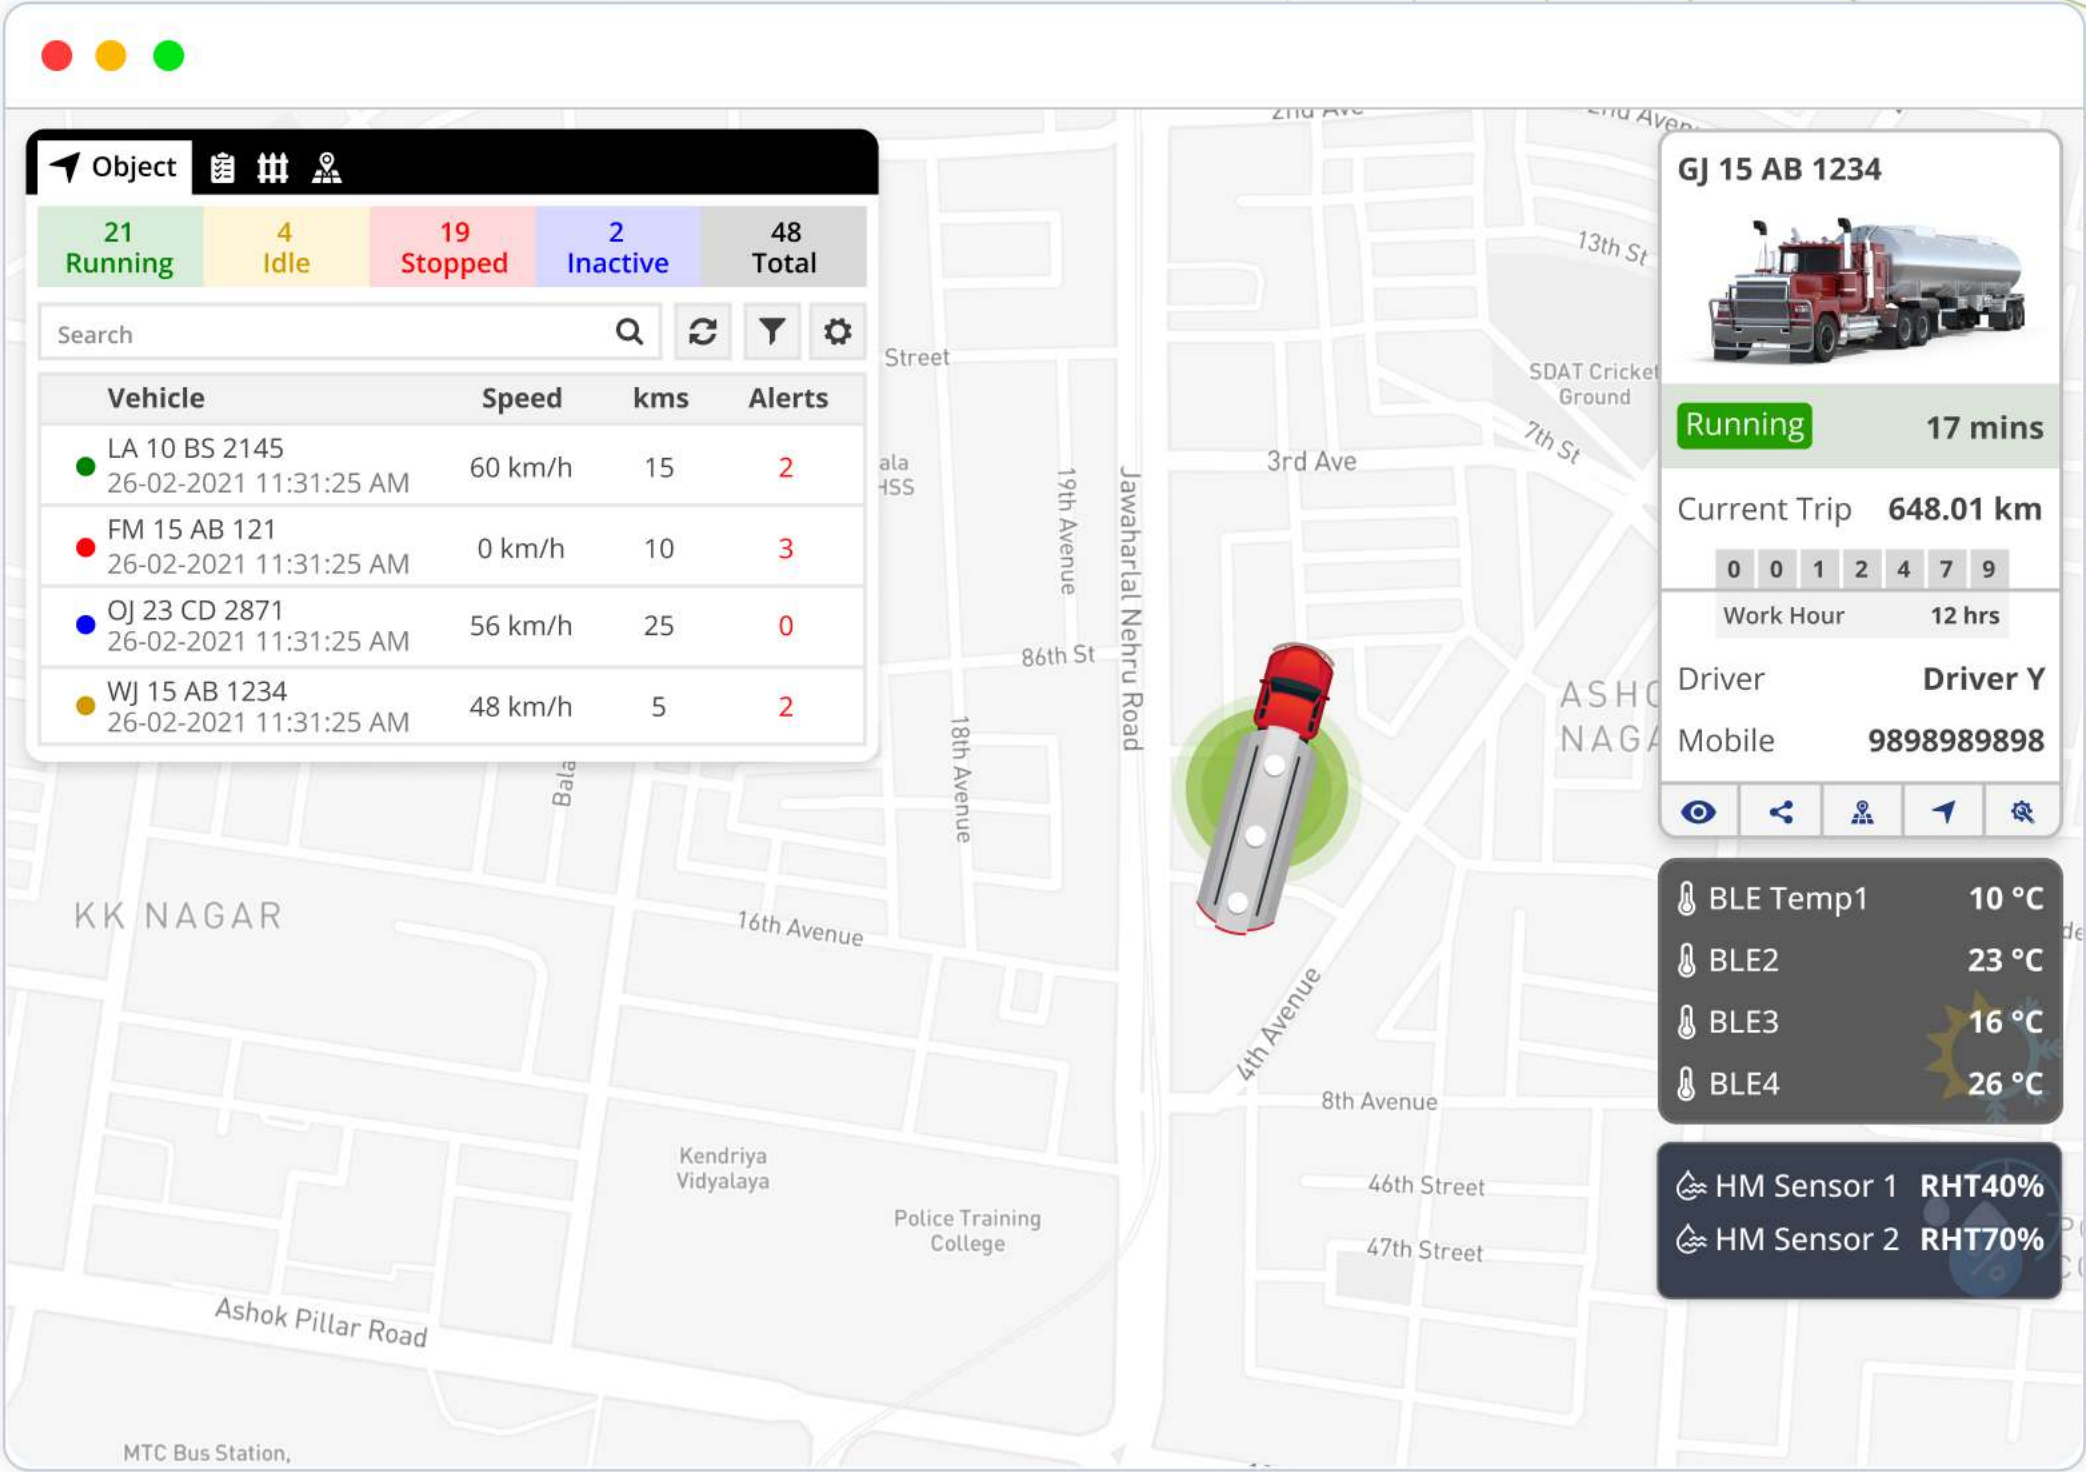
Object

21 Running | 4 Idle | 19 Stopped | 2 Inactive | 48 Total

Search

| Vehicle | Speed | kms | Alerts |
|---|---|---|---|
| LA 10 BS 2145 26-02-2021 11:31:25 AM | 60 km/h | 15 | 2 |
| FM 15 AB 121 26-02-2021 11:31:25 AM | 0 km/h | 10 | 3 |
| OJ 23 CD 2871 26-02-2021 11:31:25 AM | 56 km/h | 25 | 0 |
| WJ 15 AB 1234 26-02-2021 11:31:25 AM | 48 km/h | 5 | 2 |

GJ 15 AB 1234

Running 17 mins

Current Trip 648.01 km

0 0 1 2 4 7 9

Work Hour 12 hrs

Driver Driver Y

Mobile 9898989898

BLE Temp1 10 °C
BLE2 23 °C
BLE3 16 °C
BLE4 26 °C

HM Sensor 1 RHT40%
HM Sensor 2 RHT70%

2nd Ave
2nd Aven
13th St
Street
SDAT Cricket Ground
7th St
3rd Ave
ala HSS
19th Avenue
Jawaharlal Nehru Road
86th St
ASHO NAGA
Bala
18th Avenue
KK NAGAR
16th Avenue
4th Avenue
8th Avenue
Kendriya Vidyalaya
Police Training College
46th Street
47th Street
Ashok Pillar Road
MTC Bus Station,